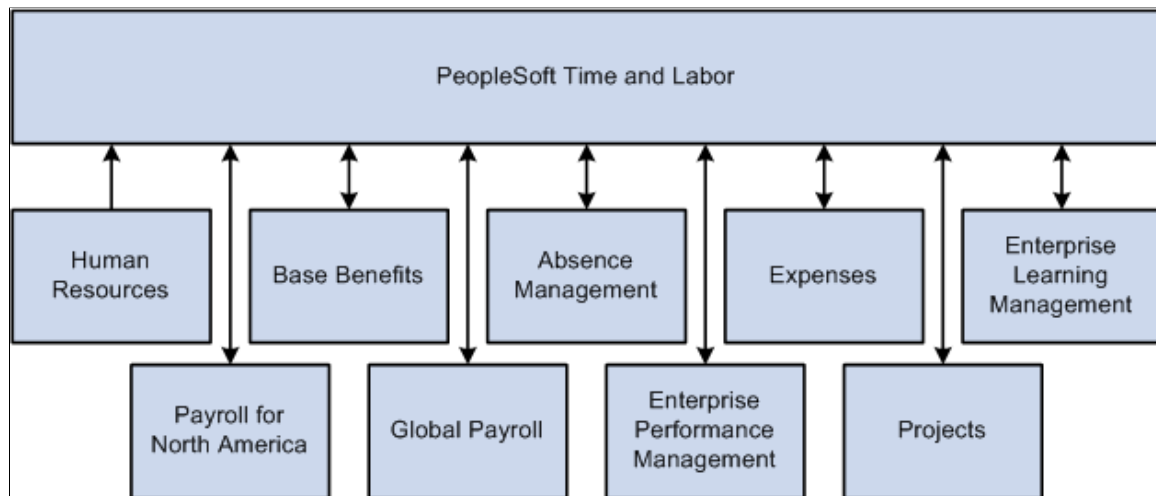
PeopleSoft Time and Labor

Human Resources

Base Benefits

Absence Management

Expenses

Enterprise Learning Management

Payroll for North America

Global Payroll

Enterprise Performance Management

Projects